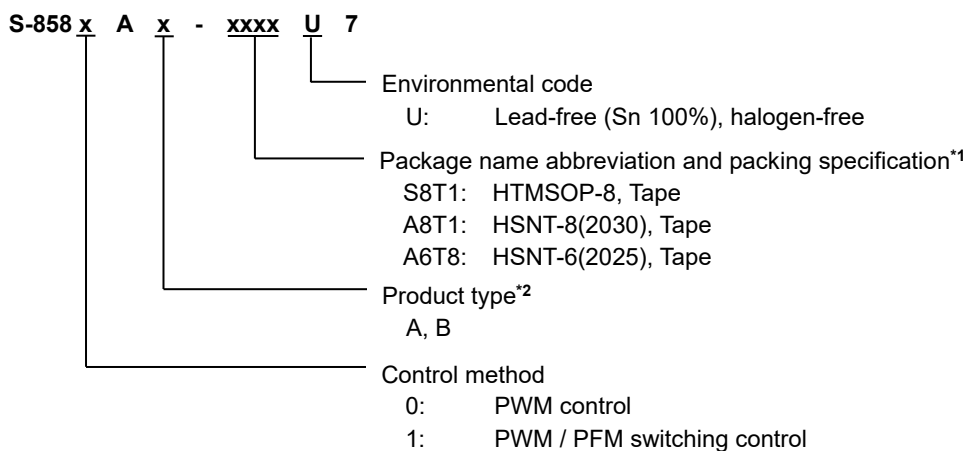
S-858 x A x - xxxx U 7

Environmental code
U: Lead-free (Sn 100%), halogen-free

Package name abbreviation and packing specification*1
S8T1: HTMSOP-8, Tape
A8T1: HSNT-8(2030), Tape
A6T8: HSNT-6(2025), Tape

Product type*2
A, B

Control method
0: PWM control
1: PWM / PFM switching control